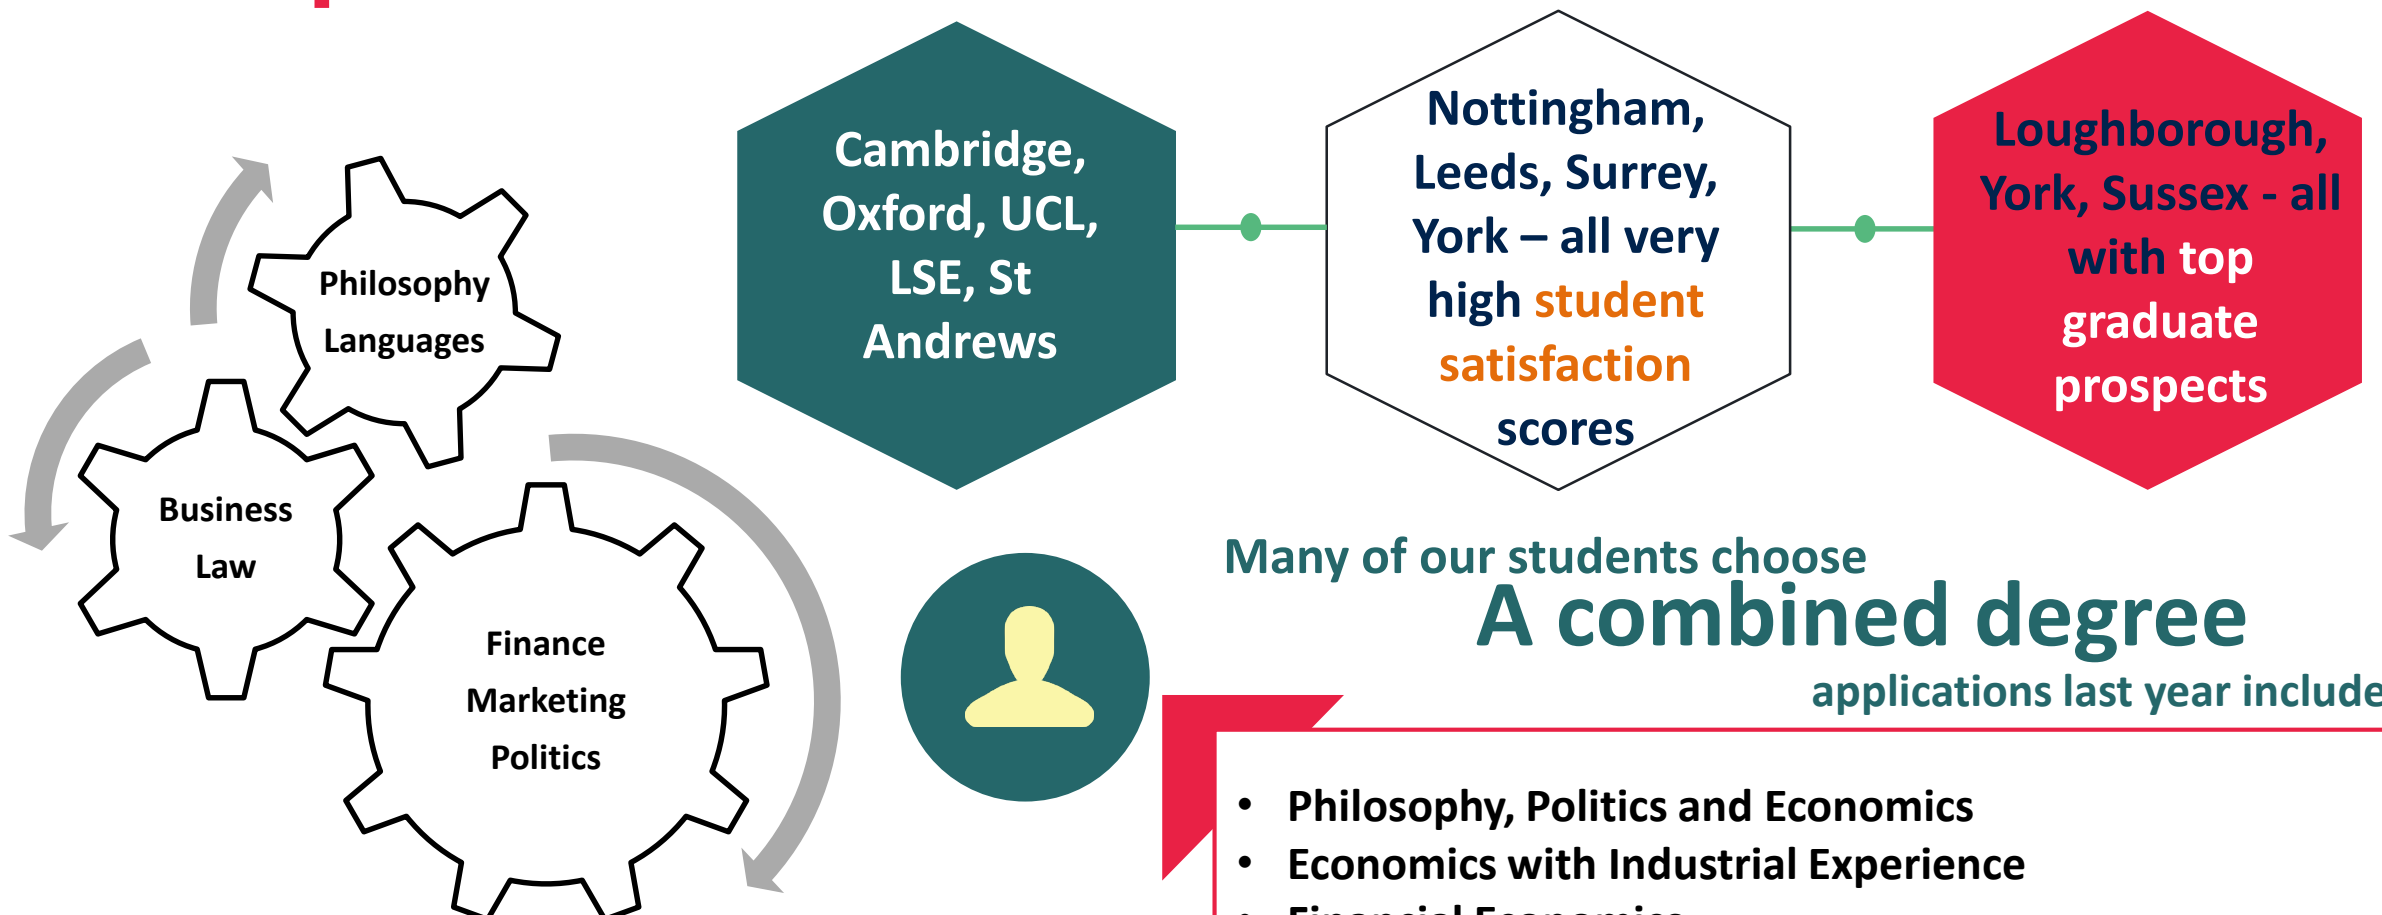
Philosophy
Languages

Business
Law

Finance
Marketing
Politics

Cambridge, Oxford, UCL, LSE, St Andrews

Nottingham, Leeds, Surrey, York – all very high student satisfaction scores

Loughborough, York, Sussex - all with top graduate prospects

Many of our students choose
A combined degree
applications last year include

• Philosophy, Politics and Economics
• Economics with Industrial Experience
• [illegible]